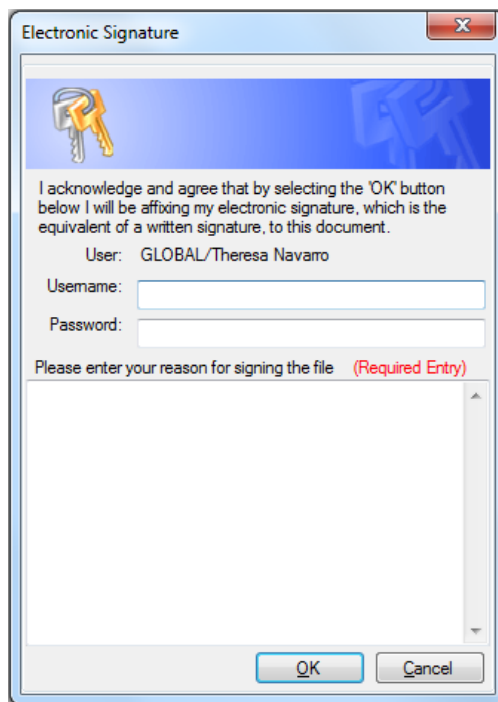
Electronic Signature

I acknowledge and agree that by selecting the 'OK' button below I will be affixing my electronic signature, which is the equivalent of a written signature, to this document.

User: GLOBAL/Theresa Navarro

Username:

Password:

Please enter your reason for signing the file (Required Entry)

OK

Cancel